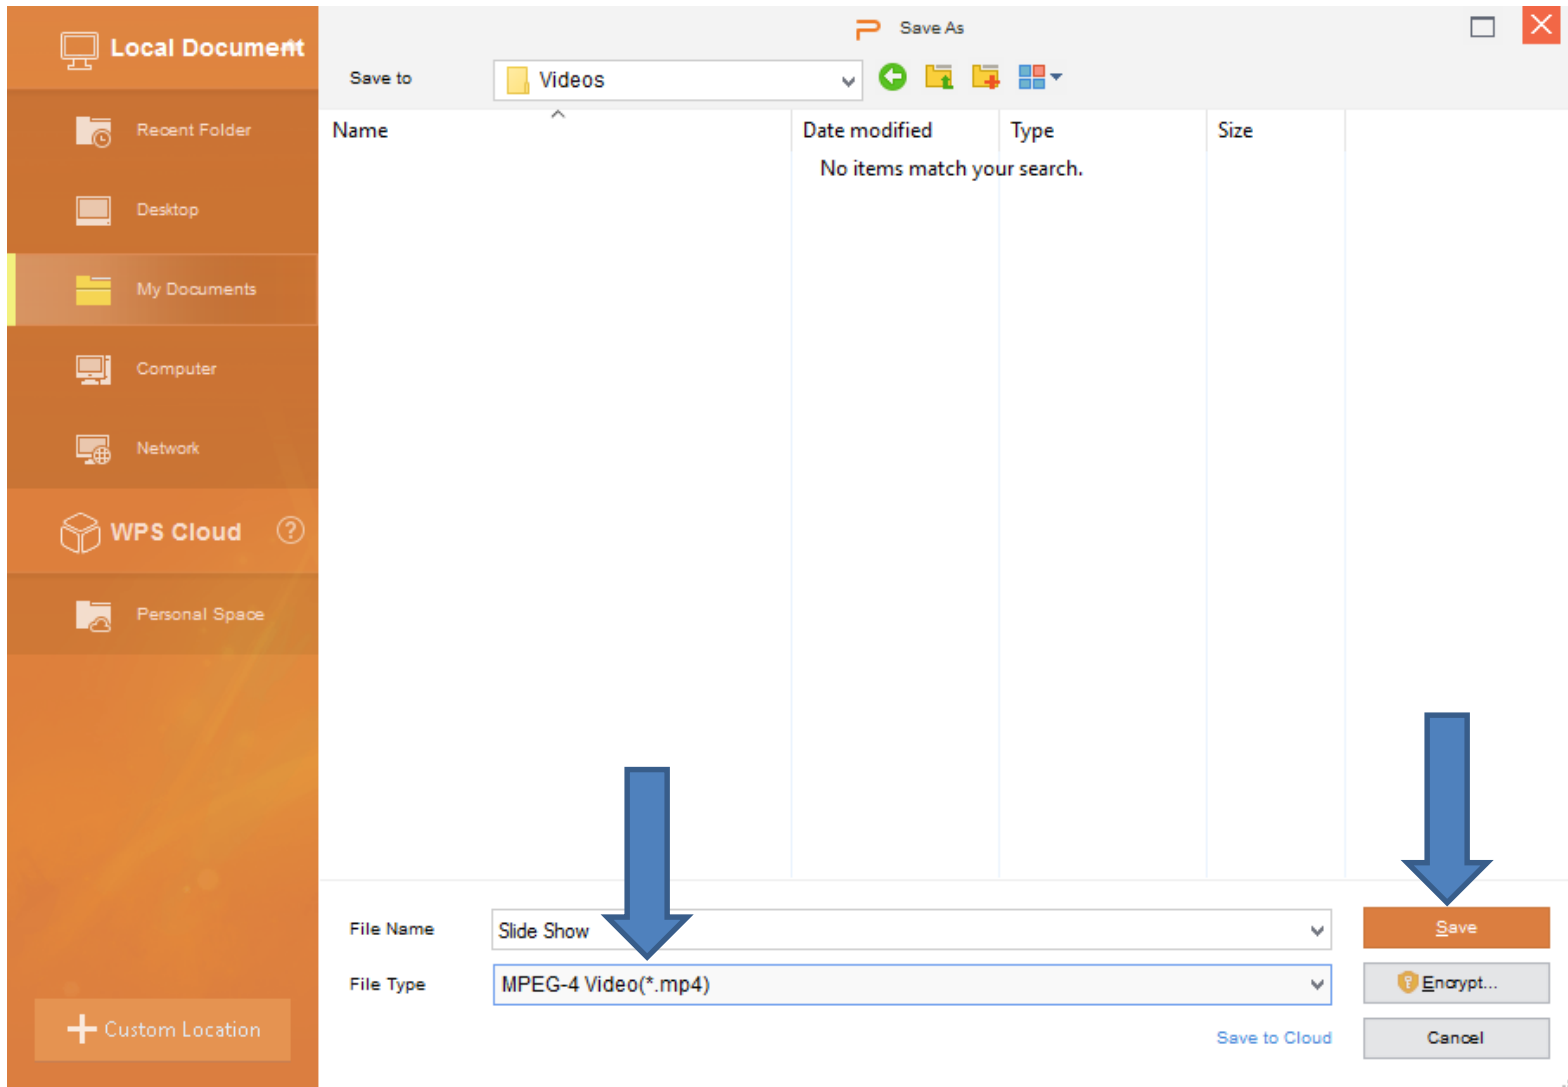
Local Document

Recent Folder

Desktop

My Documents

Computer

Network

WPS Cloud

Personal Space

Custom Location

Save As

Save to

Videos

| Name | Date modified | Type | Size |
|---|---|---|---|

No items match your search.

File Name

Slide Show

File Type

MPEG-4 Video(*.mp4)

Save

Encrypt...

Save to Cloud

Cancel